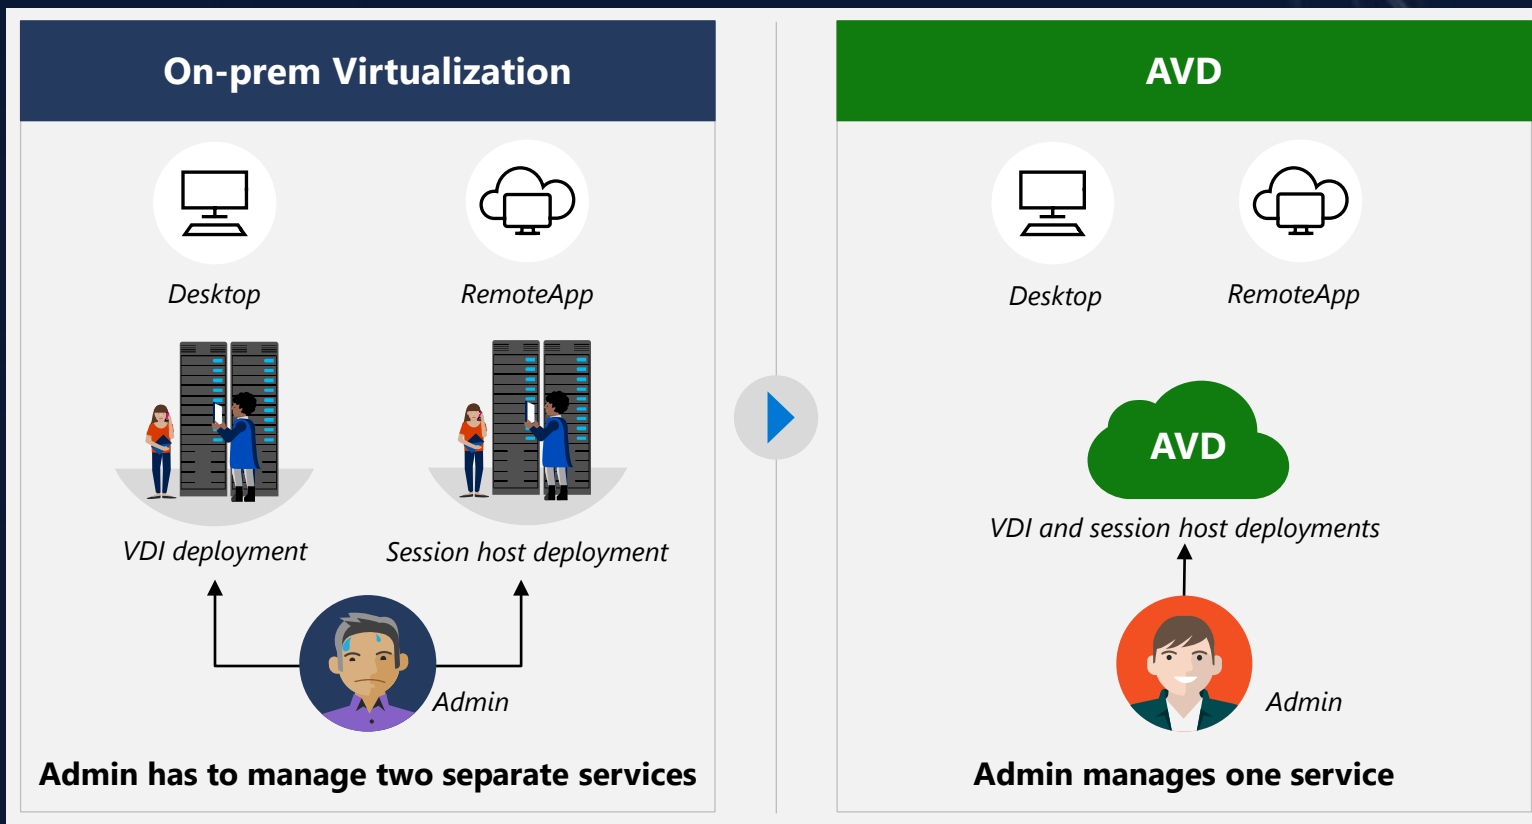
On-prem Virtualization

Desktop

RemoteApp

VDI deployment

Session host deployment

Admin

Admin has to manage two separate services

AVD

Desktop

RemoteApp

AVD

VDI and session host deployments

Admin

Admin manages one service